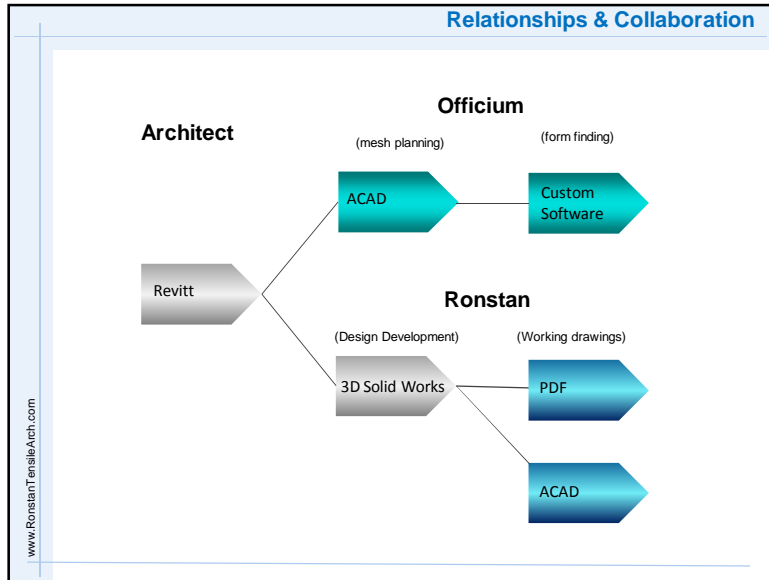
Relationships & Collaboration

Officium

Architect

(mesh planning)

(form finding)

ACAD

Custom Software

Revitt

Ronstan

(Design Development)

(Working drawings)

3D Solid Works

PDF

ACAD

www.RonstanTensileArch.com